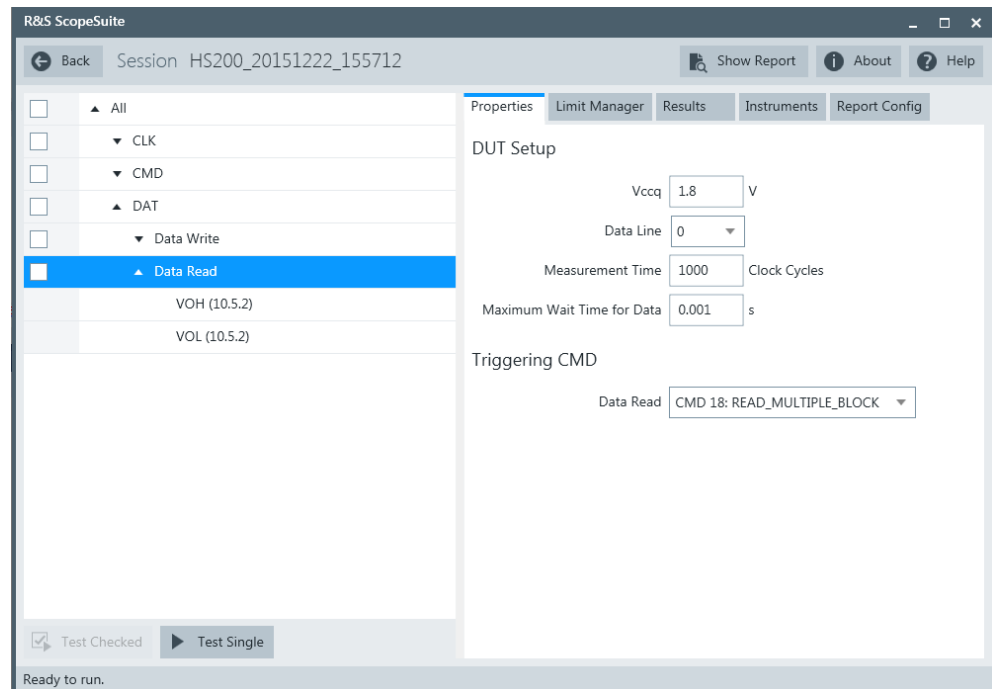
R&S ScopeSuite

Back Session HS200_20151222_155712

Show Report About Help

All
CLK
CMD
DAT
Data Write
Data Read
VOH (10.5.2)
VOL (10.5.2)

Properties Limit Manager Results Instruments Report Config

DUT Setup

Vccq 1.8 V

Data Line 0

Measurement Time 1000 Clock Cycles

Maximum Wait Time for Data 0.001 s

Triggering CMD

Data Read CMD 18: READ_MULTIPLE_BLOCK

Test Checked Test Single

Ready to run.